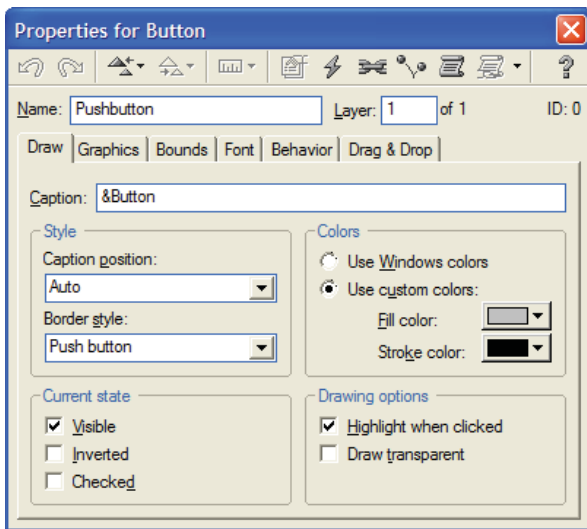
Properties for Button

Name: Pushbutton

Layer: 1

of 1

ID: 0

Draw | Graphics | Bounds | Font | Behavior | Drag & Drop

Caption: &Button

Style

Caption position:

Auto

Border style:

Push button

Colors

Use Windows colors

Use custom colors:

Fill color:

Stroke color:

Current state

Visible

Inverted

Checked

Drawing options

Highlight when clicked

Draw transparent